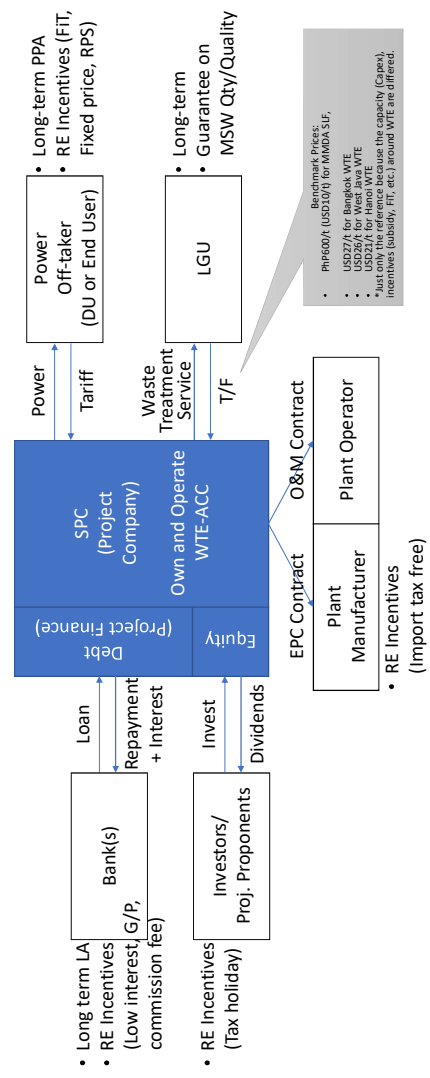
• Long-term PPA
• RE Incentives (FiT, Fixed price, RPS)

Power Off-taker (DU or End User)

Power

Tariff

• Long-term Guarantee on MSW Qty/Quality

LGU

Waste Treatment Service

T/F

Benchmark Prices:
• PhP600/t (USD10/t) for MMDA SLF,
• USD27/t for Bangkok WTE
• USD26/t for West Java WTE
• USD21/t for Hanoi WTE
• Just only the reference because the capacity (Capex), incentives (subsidy, FiT, etc.) around WTE are differed.

SPC (Project Company)
Own and Operate WTE-ACC

Debt (Project Finance)

Equity

O&M Contract

Plant Operator

EPC Contract

Plant Manufacturer

• RE Incentives (Import tax free)

Loan

Repayment + Interest

Invest

Dividends

Bank(s)

Investors/ Proj. Proponents

• Long term LA
• RE Incentives (Low interest, G/P, commission fee)

• RE Incentives (Tax holiday)